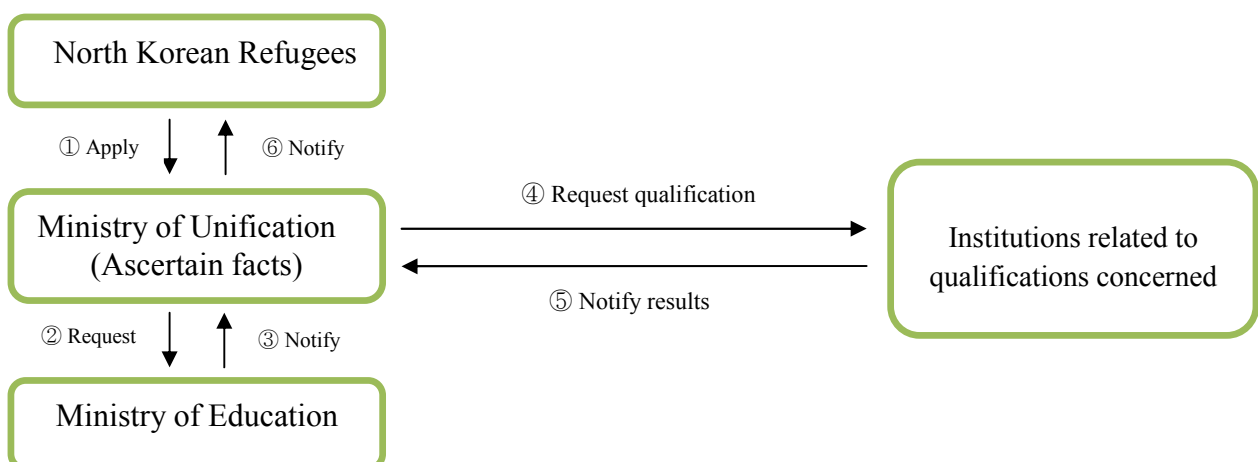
North Korean Refugees

① Apply

⑥ Notify

Ministry of Unification (Ascertain facts)

④ Request qualification

⑤ Notify results

Institutions related to qualifications concerned

② Request

③ Notify

Ministry of Education